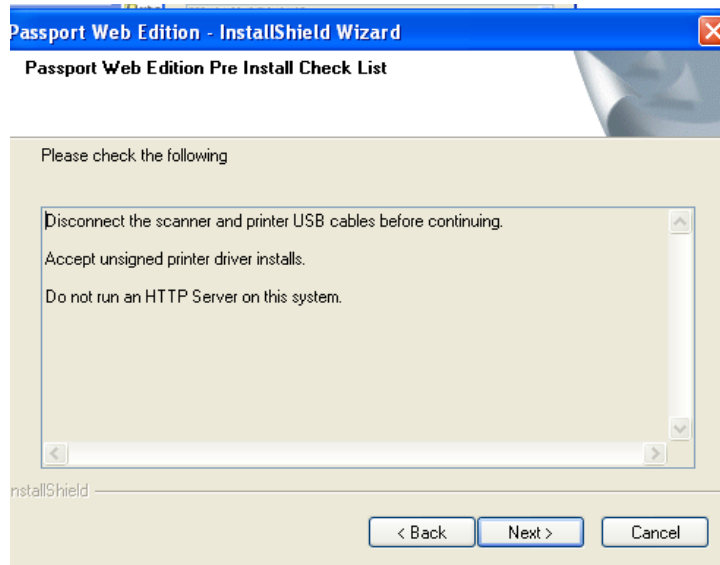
Passport Web Edition - InstallShield Wizard

Passport Web Edition Pre Install Check List

Please check the following

Disconnect the scanner and printer USB cables before continuing.

Accept unsigned printer driver installs.

Do not run an HTTP Server on this system.

nstallShield

< Back
Next >
Cancel